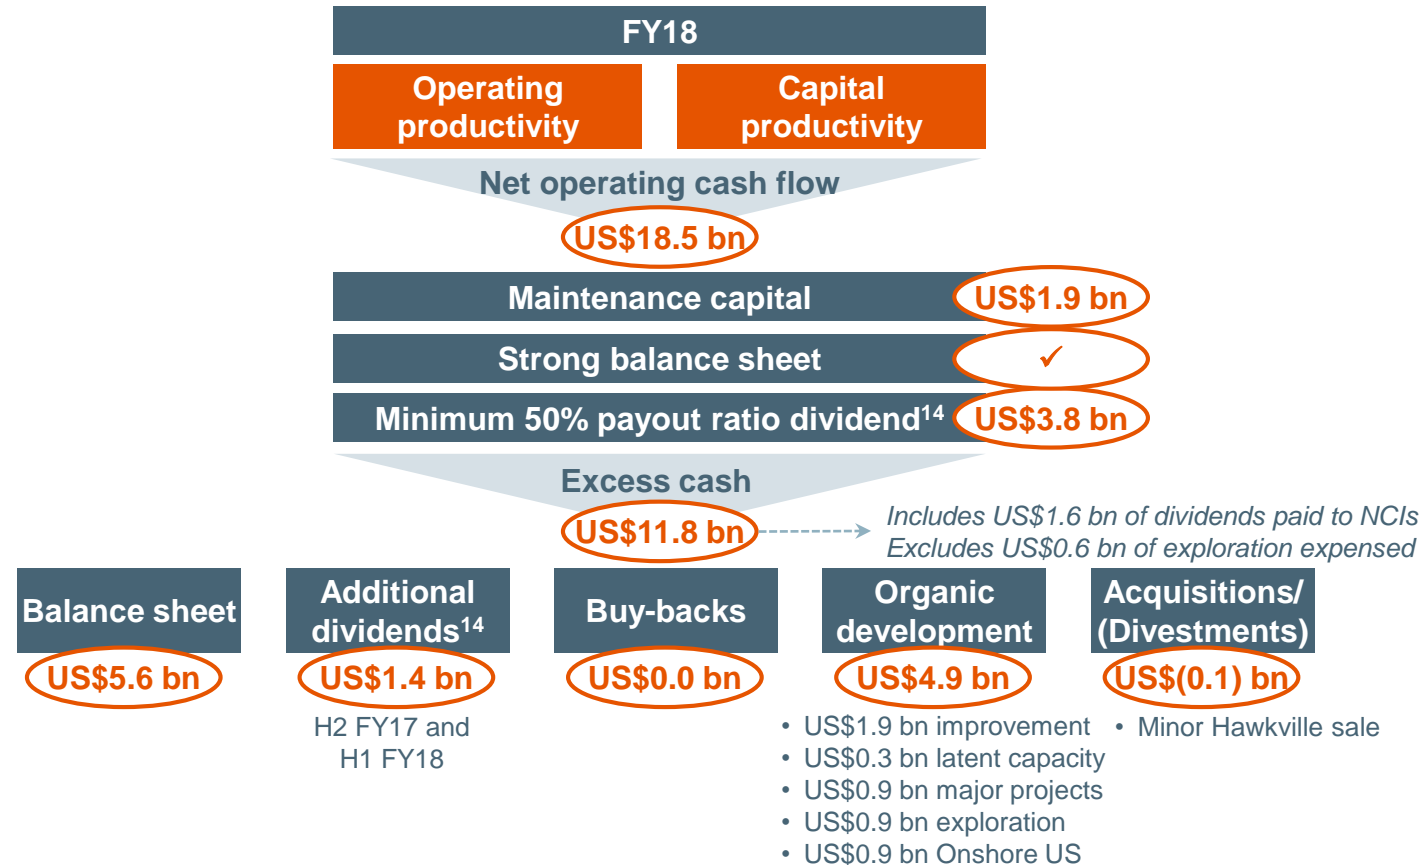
FY18

Operating productivity

Capital productivity

Net operating cash flow

US$18.5 bn

Maintenance capital US$1.9 bn

Strong balance sheet ✓

Minimum 50% payout ratio dividend$^{14}$ US$3.8 bn

Excess cash

US$11.8 bn

Includes US$1.6 bn of dividends paid to NCIs
Excludes US$0.6 bn of exploration expensed

Balance sheet
US$5.6 bn

Additional dividends$^{14}$
US$1.4 bn
H2 FY17 and H1 FY18

Buy-backs
US$0.0 bn

Organic development
US$4.9 bn
• US$1.9 bn improvement
• US$0.3 bn latent capacity
• US$0.9 bn major projects
• US$0.9 bn exploration
• US$0.9 bn Onshore US

Acquisitions/ (Divestments)
US$(0.1) bn
• Minor Hawkville sale